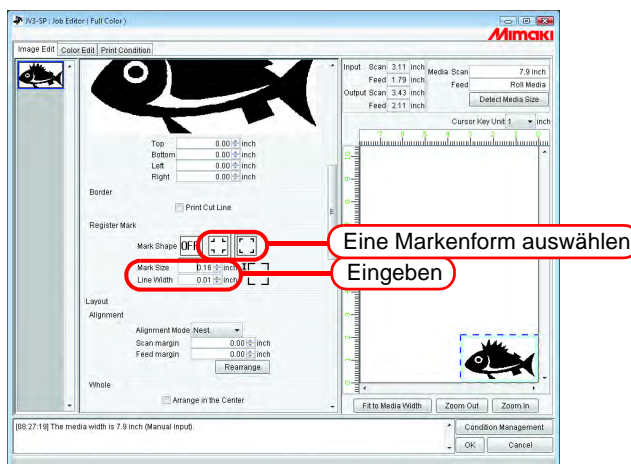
JV3-SP : Job Editor ( Full Color )

Mimaki

Image Edit | Color Edit | Print Condition

Top 0.00 inch
Bottom 0.00 inch
Left 0.00 inch
Right 0.00 inch

Border

Print Cut Line

Register Mark

Mark Shape OFF

Mark Size 0.16 inch
Line Width 0.01 inch

Layout

Alignment

Alignment Mode Nest.
Scan margin 0.00 inch
Feed margin 0.00 inch
Rearrange

Whole

Arrange in the Center

Input Scan 3.11 inch
Feed 1.79 inch
Output Scan 3.43 inch
Feed 2.11 inch

Media Scan 7.9 inch
Feed Roll Media
Detect Media Size

Cursor Key Unit 1 inch

Fit to Media Width | Zoom Out | Zoom In

[08:27:19] The media width is 7.9 inch (Manual Input).

Condition Management
OK | Cancel

Eine Markenform auswählen

Eingeben